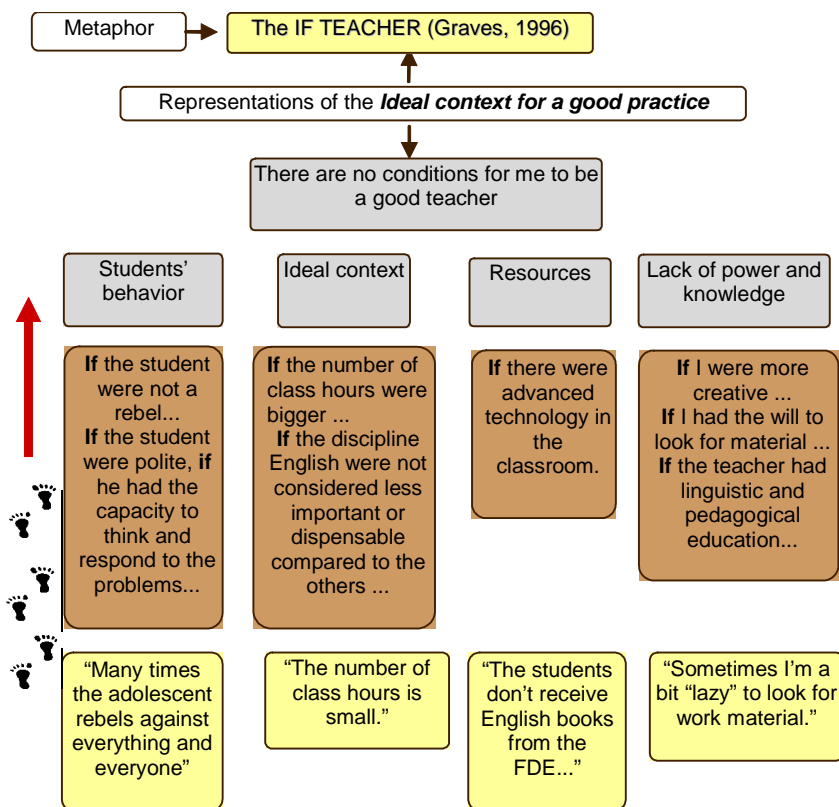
Metaphor

The IF TEACHER (Graves, 1996)

Representations of the ***Ideal context for a good practice***

There are no conditions for me to be a good teacher

Students' behavior

**If** the student were not a rebel...
**If** the student were polite, **if** he had the capacity to think and respond to the problems...

"Many times the adolescent rebels against everything and everyone"

Ideal context

**If** the number of class hours were bigger ...
**If** the discipline English were not considered less important or dispensable compared to the others ...

"The number of class hours is small."

Resources

**If** there were advanced technology in the classroom.

"The students don't receive English books from the FDE..."

Lack of power and knowledge

**If** I were more creative ...
**If** I had the will to look for material ...
**If** the teacher had linguistic and pedagogical education...

"Sometimes I'm a bit "lazy" to look for work material."